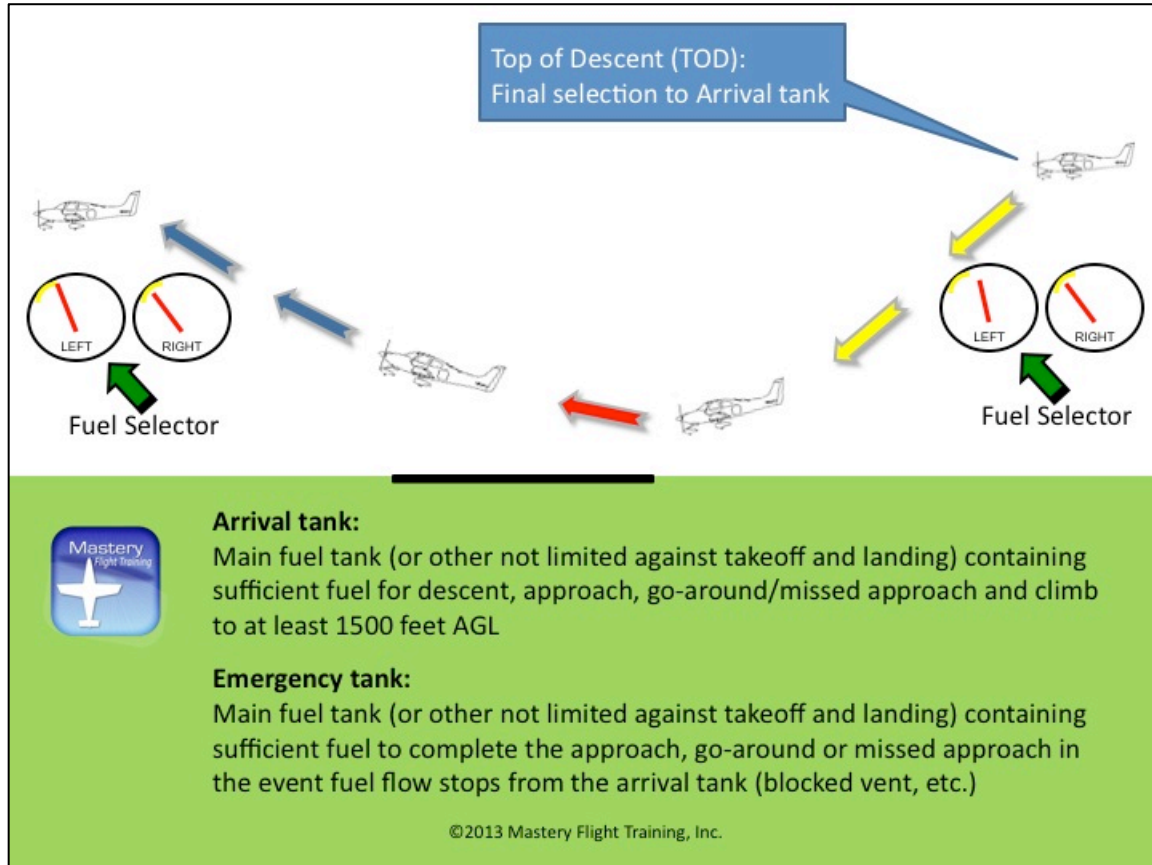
Top of Descent (TOD):
Final selection to Arrival tank

LEFT
RIGHT
Fuel Selector

LEFT
RIGHT
Fuel Selector

Mastery
Flight Training

**Arrival tank:**
Main fuel tank (or other not limited against takeoff and landing) containing sufficient fuel for descent, approach, go-around/missed approach and climb to at least 1500 feet AGL

**Emergency tank:**
Main fuel tank (or other not limited against takeoff and landing) containing sufficient fuel to complete the approach, go-around or missed approach in the event fuel flow stops from the arrival tank (blocked vent, etc.)

©2013 Mastery Flight Training, Inc.